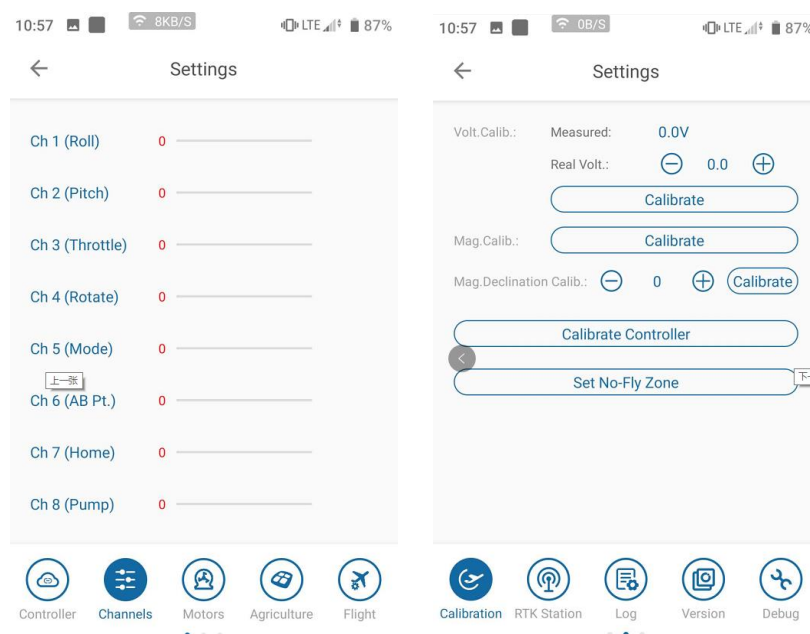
10:57 8KB/S LTE 87%

Settings

Ch 1 (Roll) 0

Ch 2 (Pitch) 0

Ch 3 (Throttle) 0

Ch 4 (Rotate) 0

Ch 5 (Mode) 0

上一张

Ch 6 (AB Pt.) 0

Ch 7 (Home) 0

Ch 8 (Pump) 0

Controller Channels Motors Agriculture Flight

10:57 0B/S LTE 87%

Settings

Volt.Calib.: Measured: 0.0V

Real Volt.: 0.0

Calibrate

Mag.Calib.: Calibrate

Mag.Declination Calib.: 0 Calibrate

Calibrate Controller

Set No-Fly Zone

下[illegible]

Calibration RTK Station Log Version Debug